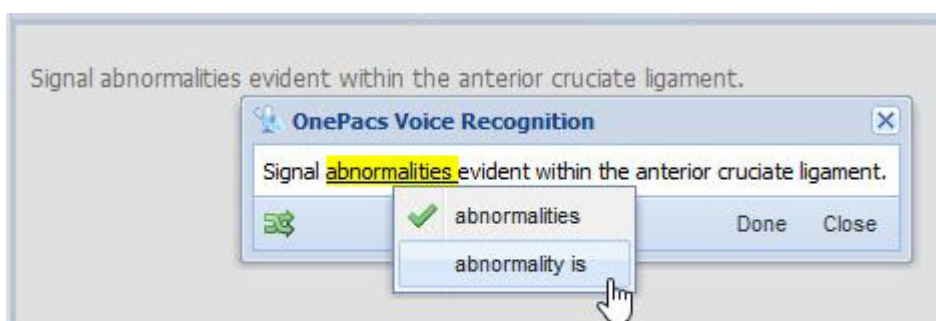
Signal abnormalities evident within the anterior cruciate ligament.

OnePacs Voice Recognition

Signal abnormalities evident within the anterior cruciate ligament.

abnormalities

abnormality is

Done

Close